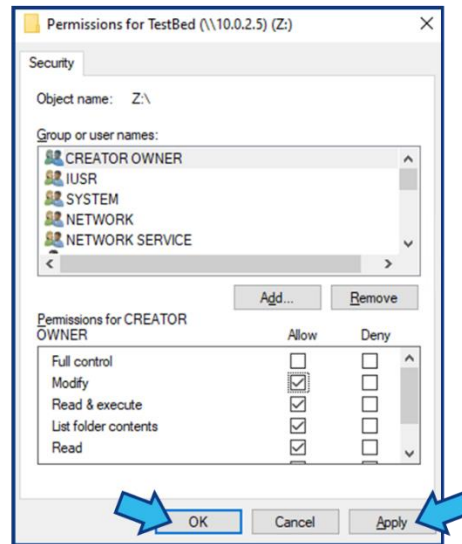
Permissions for TestBed (\\10.0.2.5) (Z:)

Security

Object name: Z:\

Group or user names:

CREATOR OWNER
IUSR
SYSTEM
NETWORK
NETWORK SERVICE

Add...
Remove

| Permissions for CREATOR OWNER | Allow | Deny |
|---|---|---|
| Full control | ☐ | ☐ |
| Modify | ☑ | ☐ |
| Read & execute | ☑ | ☐ |
| List folder contents | ☑ | ☐ |
| Read | ☑ | ☐ |

OK
Cancel
Apply